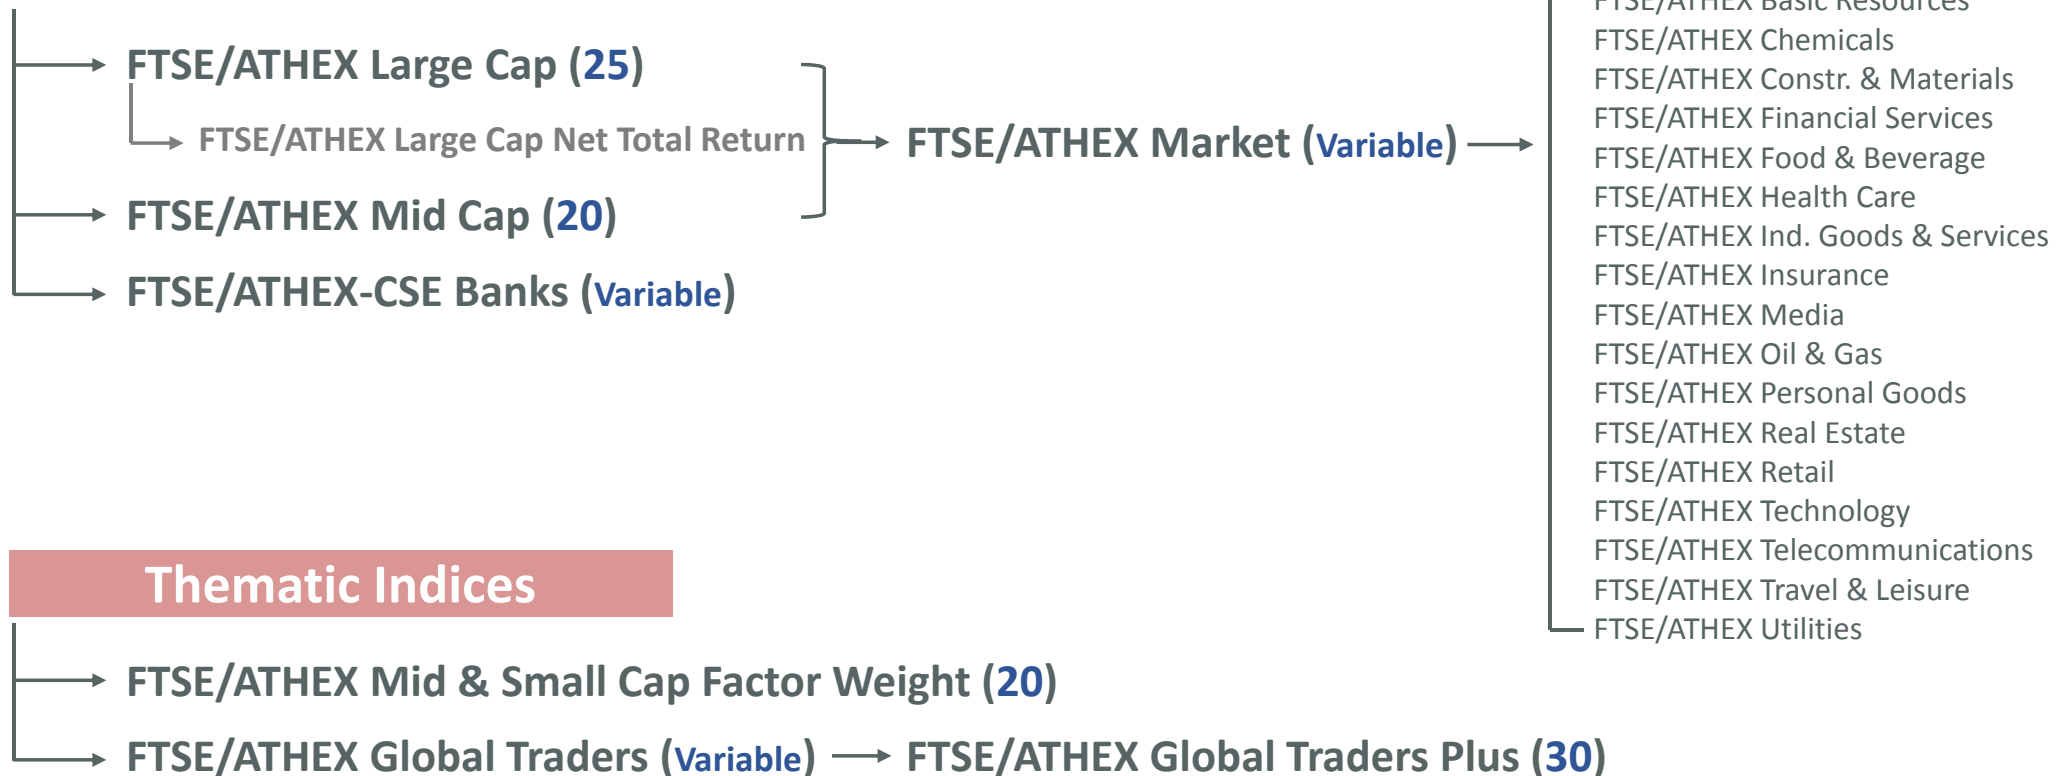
FTSE/ATHEX Large Cap (25)

FTSE/ATHEX Large Cap Net Total Return

FTSE/ATHEX Mid Cap (20)

FTSE/ATHEX-CSE Banks (Variable)

FTSE/ATHEX Market (Variable)

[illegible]
FTSE/ATHEX Chemicals
FTSE/ATHEX Constr. & Materials
FTSE/ATHEX Financial Services
FTSE/ATHEX Food & Beverage
FTSE/ATHEX Health Care
FTSE/ATHEX Ind. Goods & Services
FTSE/ATHEX Insurance
FTSE/ATHEX Media
FTSE/ATHEX Oil & Gas
FTSE/ATHEX Personal Goods
FTSE/ATHEX Real Estate
FTSE/ATHEX Retail
FTSE/ATHEX Technology
FTSE/ATHEX Telecommunications
FTSE/ATHEX Travel & Leisure
FTSE/ATHEX Utilities

Thematic Indices

FTSE/ATHEX Mid & Small Cap Factor Weight (20)

FTSE/ATHEX Global Traders (Variable)

FTSE/ATHEX Global Traders Plus (30)